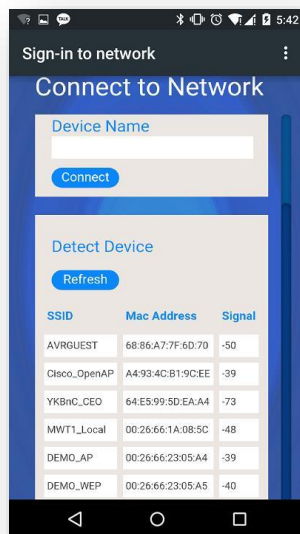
TALK 5:42

Sign-in to network

Connect to Network

Device Name

Connect

Detect Device

Refresh

| SSID | Mac Address | Signal |
|---|---|---|
| AVRGUEST | 68:86:A7:7F:6D:70 | -50 |
| Cisco_OpenAP | A4:93:4C:B1:9C:EE | -39 |
| YKBnC_CEO | 64:E5:99:5D:EA:A4 | -73 |
| MWT1_Local | 00:26:66:1A:08:5C | -48 |
| DEMO_AP | 00:26:66:23:05:A4 | -39 |
| DEMO_WEP | 00:26:66:23:05:A5 | -40 |